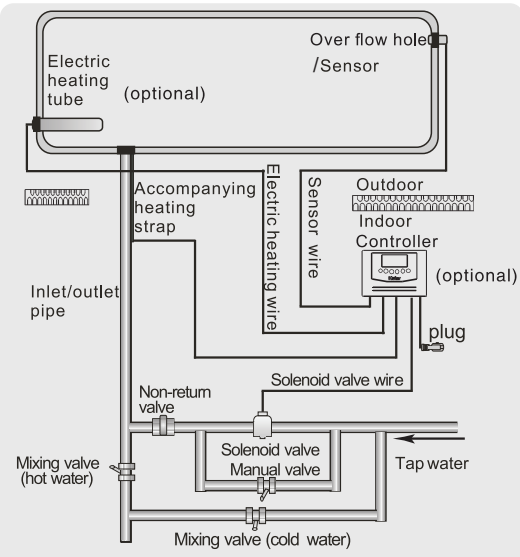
Over flow hole /Sensor

Electric heating tube

(optional)

Accompanying heating strap

Electric heating wire

Sensor wire

Outdoor

Indoor

Controller

(optional)

Inlet/outlet pipe

plug

Solenoid valve wire

Non-return valve

Solenoid valve

Manual valve

Tap water

Mixing valve (hot water)

Mixing valve (cold water)